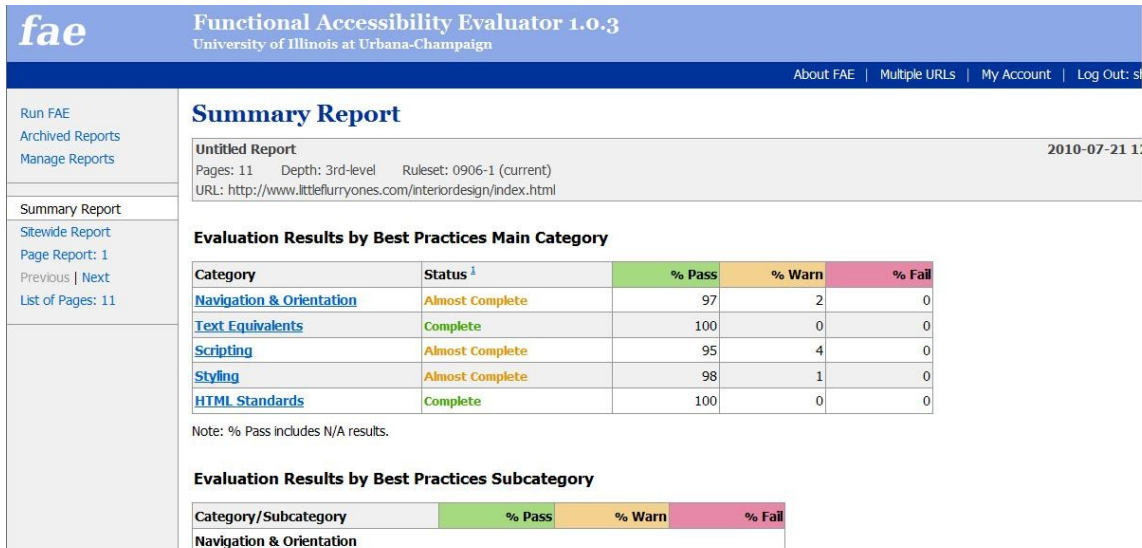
fae

Functional Accessibility Evaluator 1.0.3
University of Illinois at Urbana-Champaign

About FAE | Multiple URLs | My Account | Log Out: s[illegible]

Run FAE
Archived Reports
Manage Reports

Summary Report
Sitewide Report
Page Report: 1
Previous | Next
List of Pages: 11

# Summary Report

Untitled Report
2010-07-21 1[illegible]
Pages: 11 Depth: 3rd-level Ruleset: 0906-1 (current)
URL: http://www.littleflurryones.com/interiordesign/index.html

Evaluation Results by Best Practices Main Category

| Category | Status $^1$ | % Pass | % Warn | % Fail |
|---|---|---|---|---|
| Navigation & Orientation | Almost Complete | 97 | 2 | 0 |
| Text Equivalents | Complete | 100 | 0 | 0 |
| Scripting | Almost Complete | 95 | 4 | 0 |
| Styling | Almost Complete | 98 | 1 | 0 |
| HTML Standards | Complete | 100 | 0 | 0 |

Note: % Pass includes N/A results.

Evaluation Results by Best Practices Subcategory

| Category/Subcategory | % Pass | % Warn | % Fail |
|---|---|---|---|
| Navigation & Orientation | | | |